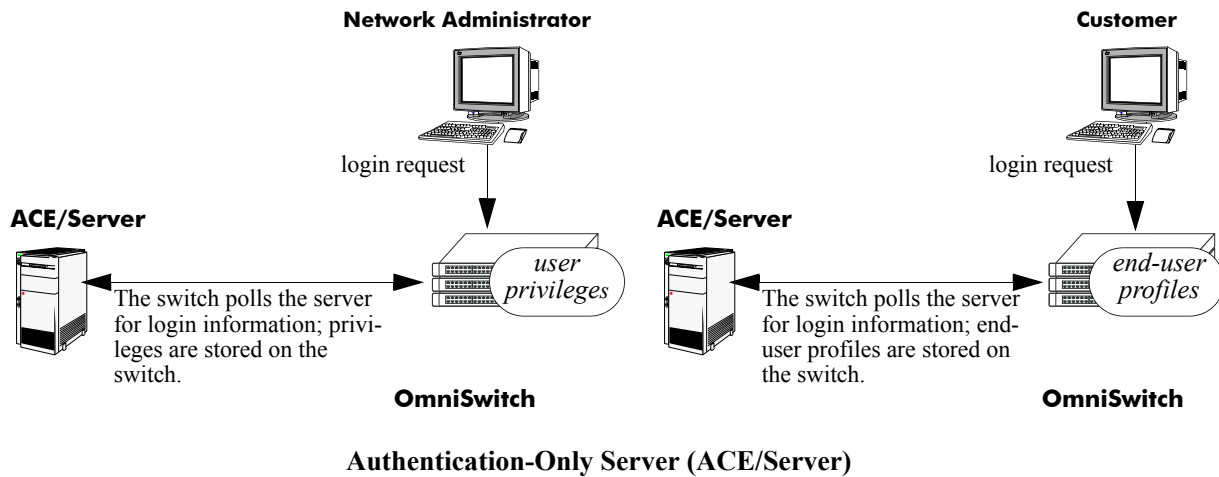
Network Administrator

login request

ACE/Server

user privileges

The switch polls the server for login information; privileges are stored on the switch.

OmniSwitch

Customer

login request

ACE/Server

end-user profiles

The switch polls the server for login information; end-user profiles are stored on the switch.

OmniSwitch

Authentication-Only Server (ACE/Server)